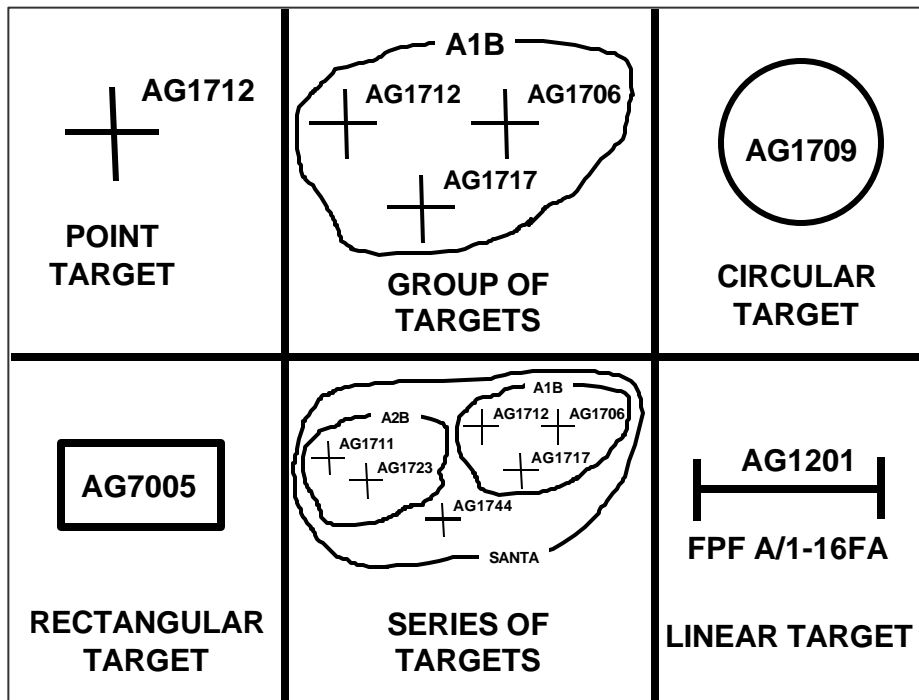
AG1712

POINT TARGET

A1B

AG1712

AG1706

AG1717

GROUP OF TARGETS

AG1709

CIRCULAR TARGET

AG7005

RECTANGULAR TARGET

A2B

A1B

AG1711

AG1723

AG1712

AG1706

AG1717

AG1744

SANTA

SERIES OF TARGETS

AG1201

FPF A/1-16FA

LINEAR TARGET